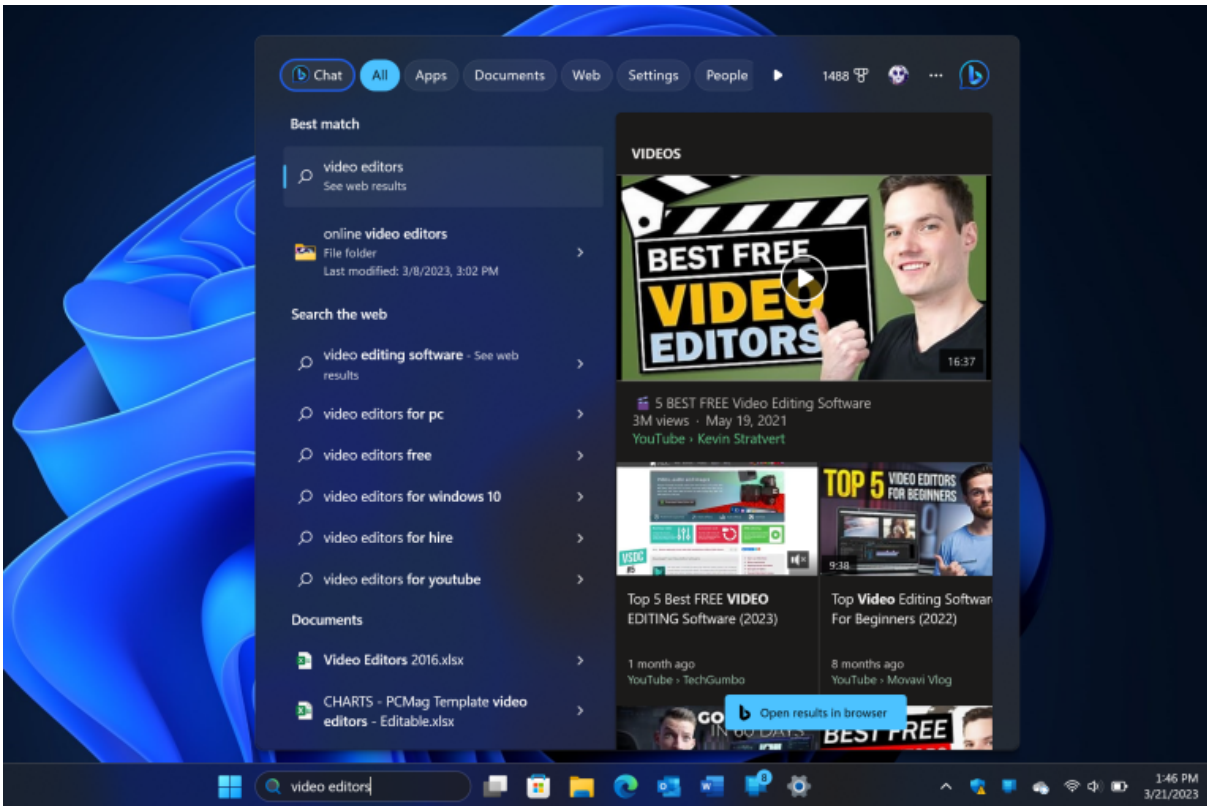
Chat All Apps Documents Web Settings People 1488

Best match

video editors
See web results

online video editors
File folder
Last modified: 3/8/2023, 3:02 PM

Search the web

video editing software - See web results

video editors for pc

video editors free

video editors for windows 10

video editors for hire

video editors for youtube

Documents

Video Editors 2016.xlsx

CHARTS - PCMag Template video editors - Editable.xlsx

VIDEOS

BEST FREE VIDEO EDITORS

16:37

5 BEST FREE Video Editing Software
3M views · May 19, 2021
YouTube › Kevin Stratvert

TOP 5 VIDEO EDITORS FOR BEGINNERS

9:38

Top 5 Best FREE VIDEO EDITING Software (2023)
1 month ago
YouTube › TechGumbo

Top Video Editing Softwar For Beginners (2022)
8 months ago
YouTube › Movavi Vlog

Open results in browser

BEST FREE

video editors

1:46 PM
3/21/2023